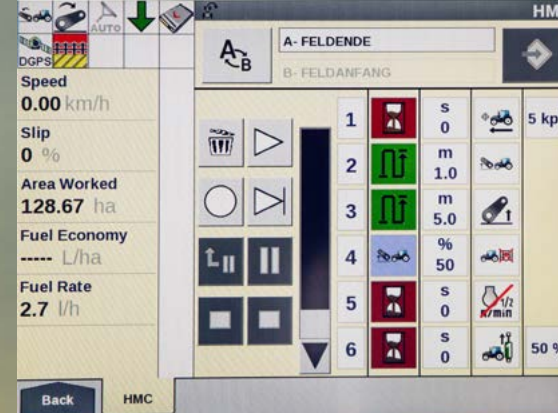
AUTO
DGPS
HMC
Speed
0.00 km/h
Slip
0 %
Area Worked
128.67 ha
Fuel Economy
----- L/ha
Fuel Rate
2.7 l/h

A- FELDENDE
B- FELDANFANG

| | | | | |
|---|---|---|---|---|
| 1 | | s 0 | | 5 kp |
| 2 | | m 1.0 | | |
| 3 | | m 5.0 | | |
| 4 | | % 50 | | |
| 5 | | s 0 | 1/2 n/min | |
| 6 | | s 0 | | 50 % |

Back
HMC